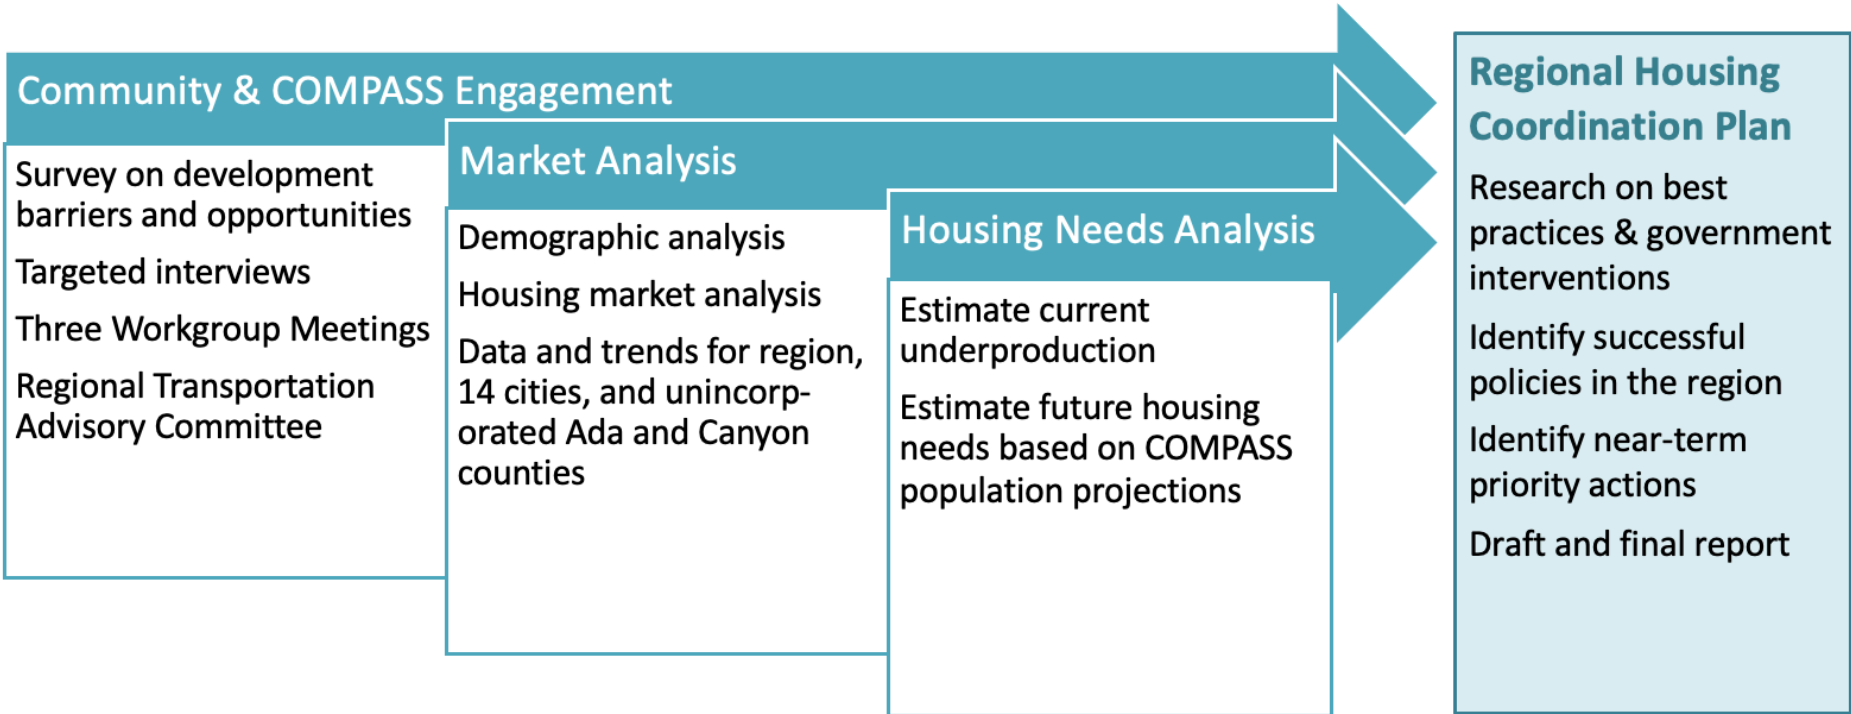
Community & COMPASS Engagement

Survey on development barriers and opportunities

Targeted interviews

Three Workgroup Meetings

Regional Transportation Advisory Committee

Market Analysis

Demographic analysis

Housing market analysis

Data and trends for region, 14 cities, and unincorporated Ada and Canyon counties

Housing Needs Analysis

Estimate current underproduction

Estimate future housing needs based on COMPASS population projections

Regional Housing Coordination Plan

Research on best practices & government interventions

Identify successful policies in the region

Identify near-term priority actions

Draft and final report